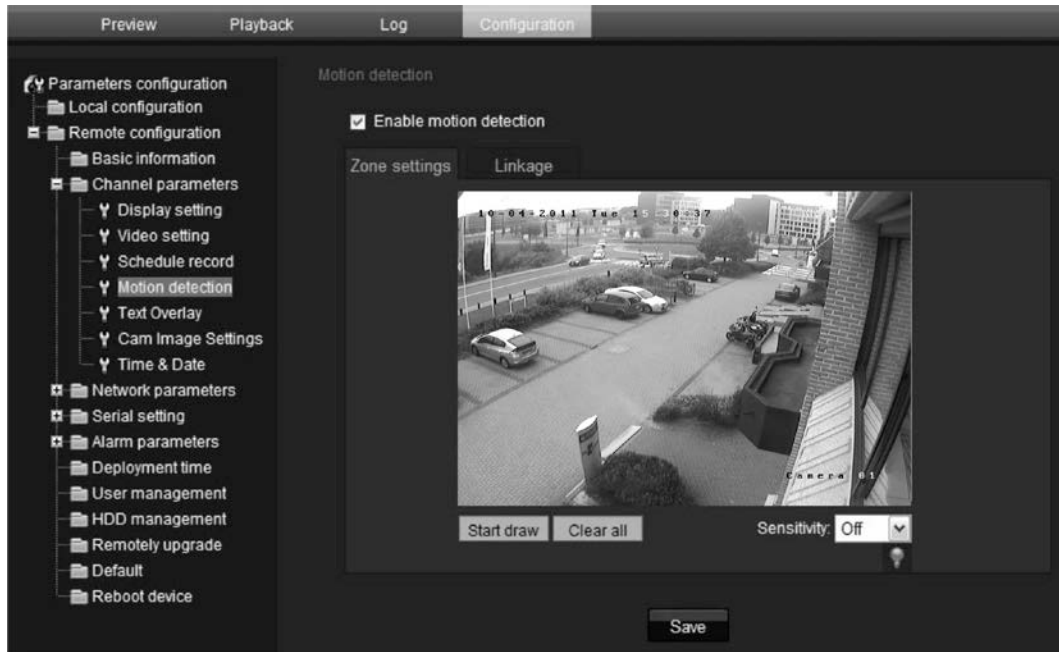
Preview Playback Log Configuration

Parameters configuration
Local configuration
Remote configuration
Basic information
Channel parameters
Display setting
Video setting
Schedule record
Motion detection
Text Overlay
Cam Image Settings
Time & Date
Network parameters
Serial setting
Alarm parameters
Deployment time
User management
HDD management
Remotely upgrade
Default
Reboot device

Motion detection

Enable motion detection

Zone settings Linkage

10-04-2011 Tue 15:30:37

Camera 01

Start draw Clear all

Sensitivity: Off

Save